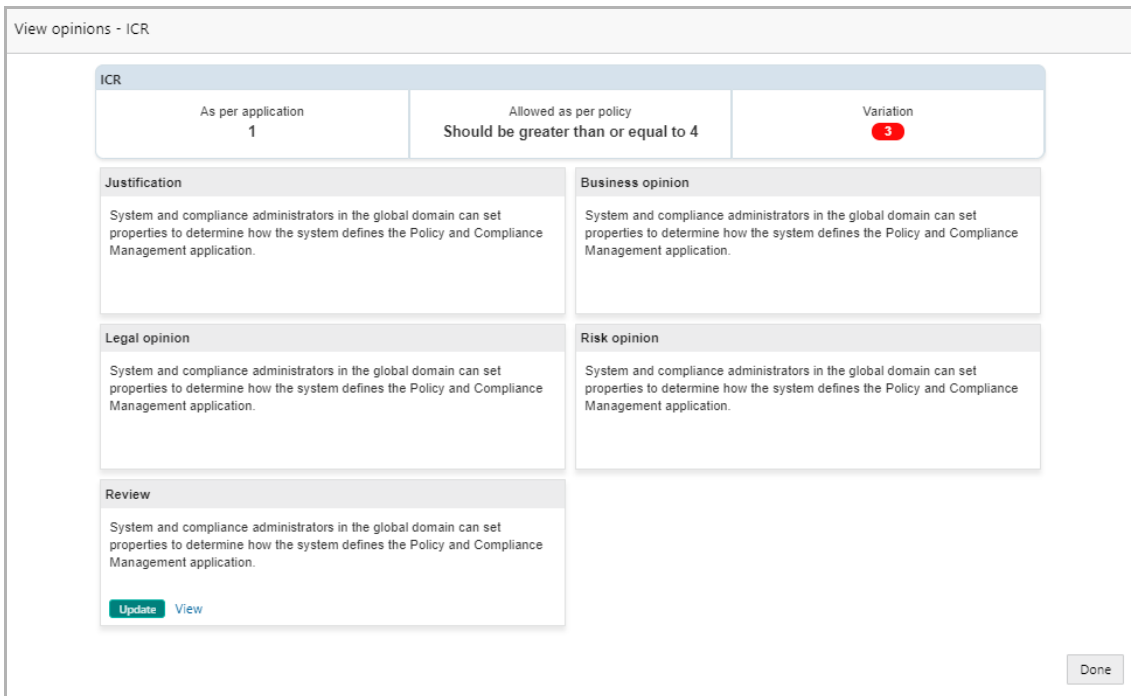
View opinions - ICR

ICR

As per application
1

Allowed as per policy
Should be greater than or equal to 4

Variation
3

Justification

System and compliance administrators in the global domain can set properties to determine how the system defines the Policy and Compliance Management application.

Business opinion

System and compliance administrators in the global domain can set properties to determine how the system defines the Policy and Compliance Management application.

Legal opinion

System and compliance administrators in the global domain can set properties to determine how the system defines the Policy and Compliance Management application.

Risk opinion

System and compliance administrators in the global domain can set properties to determine how the system defines the Policy and Compliance Management application.

Review

System and compliance administrators in the global domain can set properties to determine how the system defines the Policy and Compliance Management application.

Update View

Done